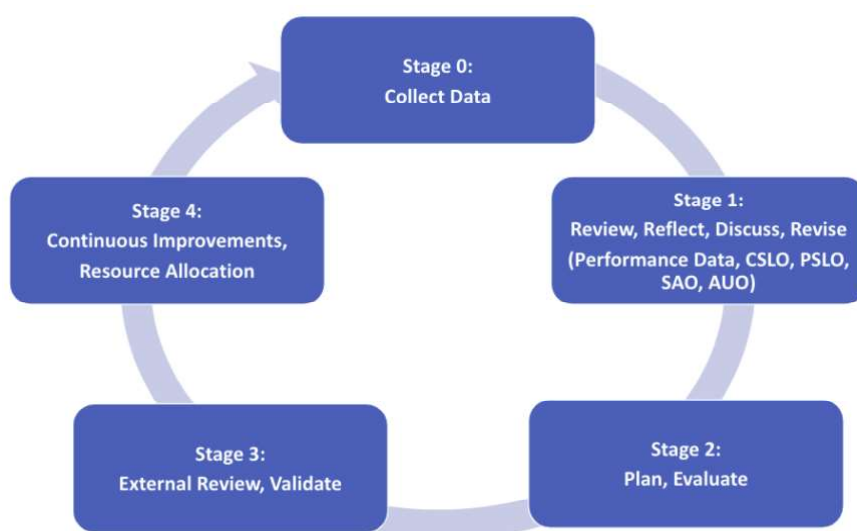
Stage 0:
Collect Data

Stage 1:
Review, Reflect, Discuss, Revise
(Performance Data, CSLO, PSLO, SAO, AUO)

Stage 2:
Plan, Evaluate

Stage 3:
External Review, Validate

Stage 4:
Continuous Improvements, Resource Allocation